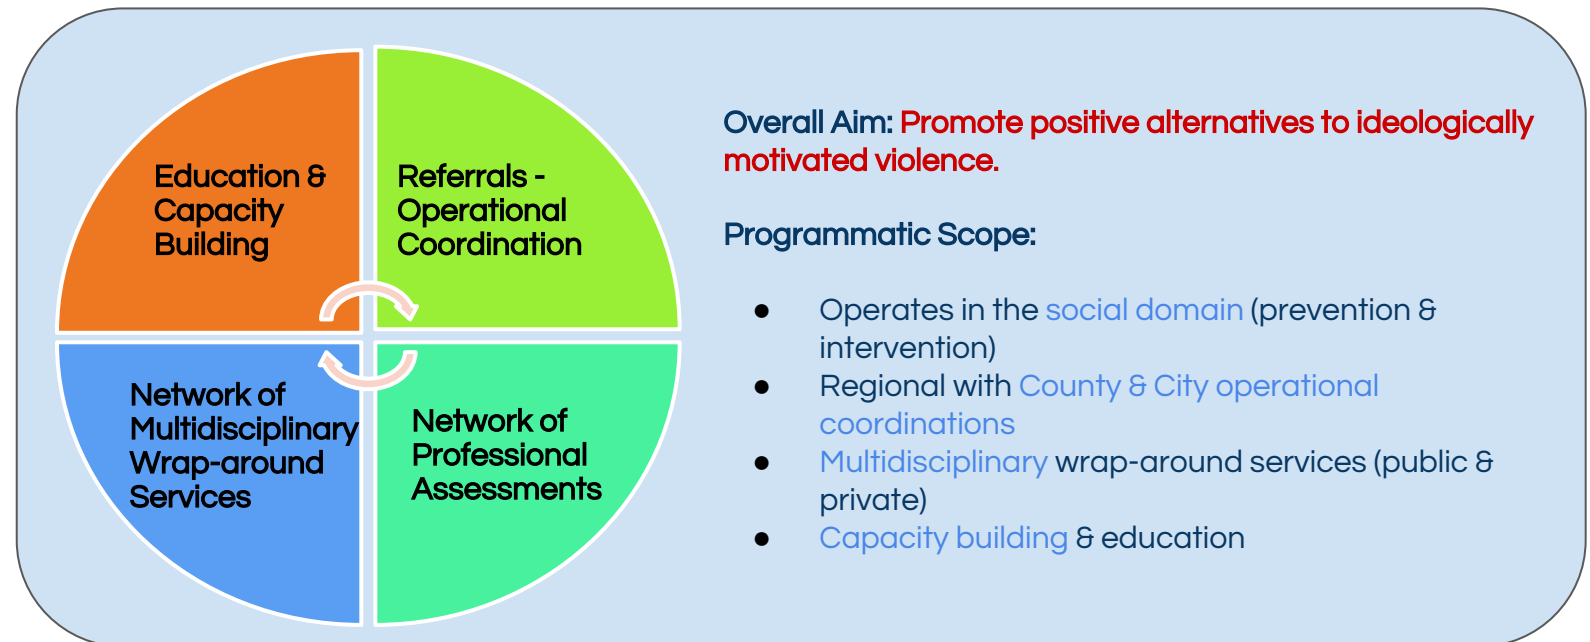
Education & Capacity Building

Referrals - Operational Coordination

Network of Multidisciplinary Wrap-around Services

Network of Professional Assessments

Overall Aim: Promote positive alternatives to ideologically motivated violence.

Programmatic Scope:

- Operates in the social domain (prevention & intervention)
- Regional with County & City operational coordinations
- Multidisciplinary wrap-around services (public & private)
- Capacity building & education